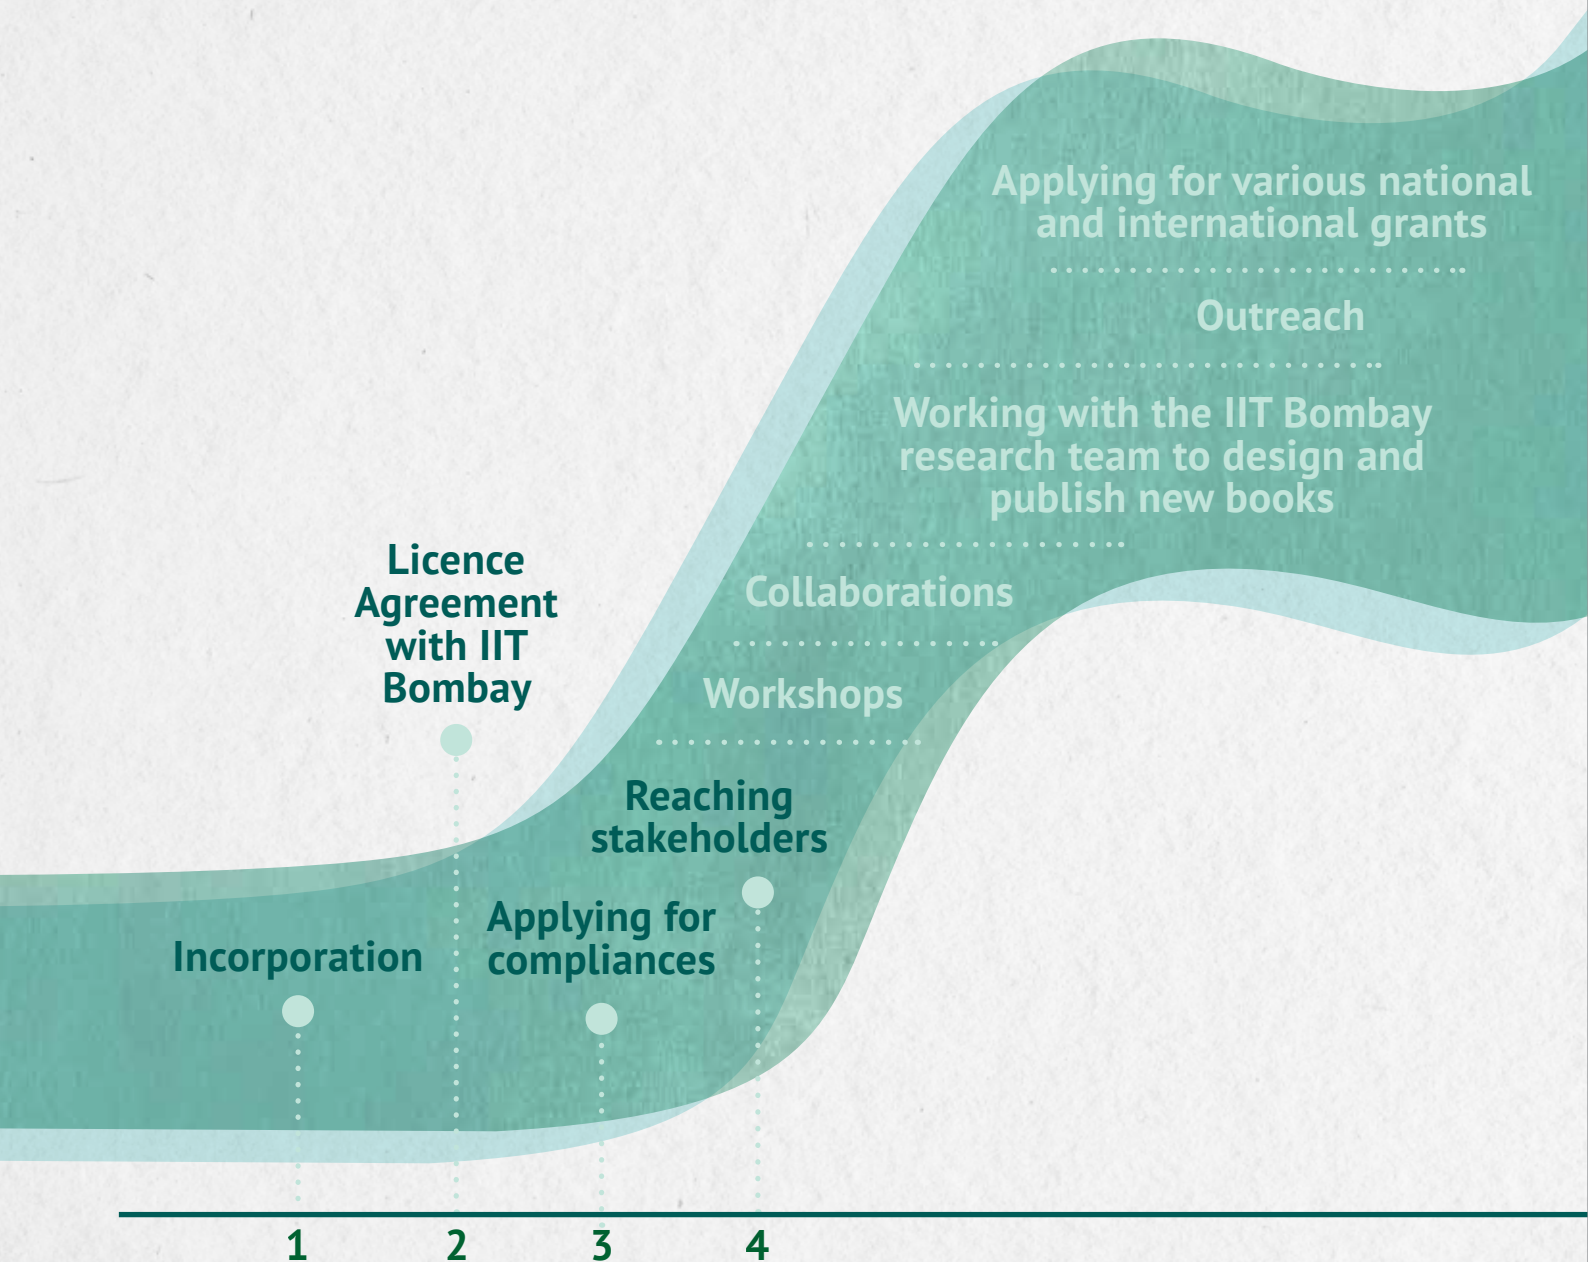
Applying for various national and international grants

Outreach

Working with the IIT Bombay research team to design and publish new books

Collaborations

Workshops

Licence Agreement with IIT Bombay

Reaching stakeholders

Applying for compliances

Incorporation

1
2
3
4